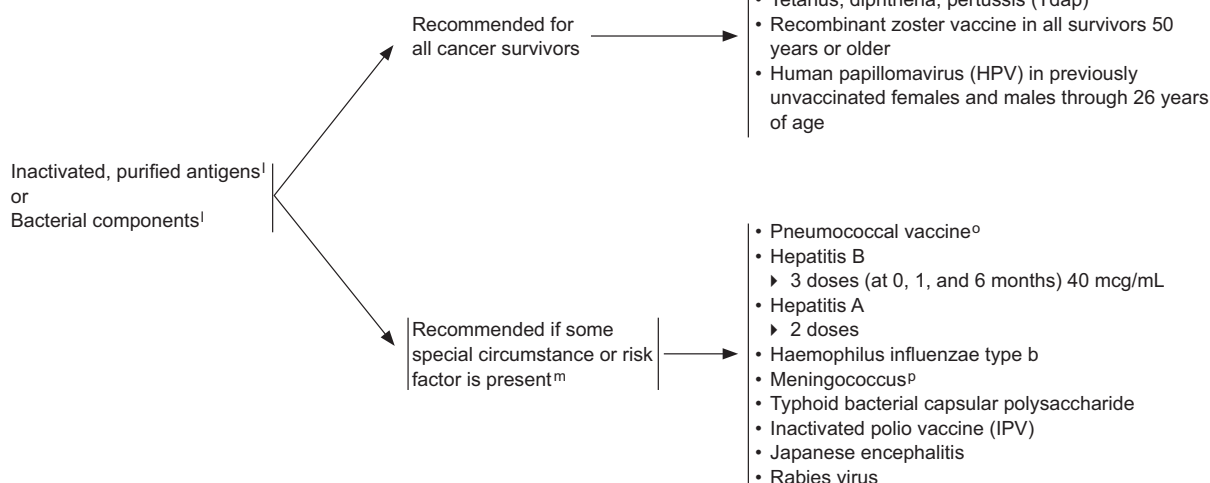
Inactivated, purified antigens$^{l}$
or
Bacterial components$^{l}$

Recommended for all cancer survivors

• Tetanus, diphtheria, pertussis (Tdap)
• Recombinant zoster vaccine in all survivors 50 years or older
• Human papillomavirus (HPV) in previously unvaccinated females and males through 26 years of age

Recommended if some special circumstance or risk factor is present$^{m}$

• Pneumococcal vaccine$^{o}$
• Hepatitis B
▸ 3 doses (at 0, 1, and 6 months) 40 mcg/mL
• Hepatitis A
▸ 2 doses
• Haemophilus influenzae type b
• Meningococcus$^{p}$
• Typhoid bacterial capsular polysaccharide
• Inactivated polio vaccine (IPV)
• Japanese encephalitis
• Rabies virus